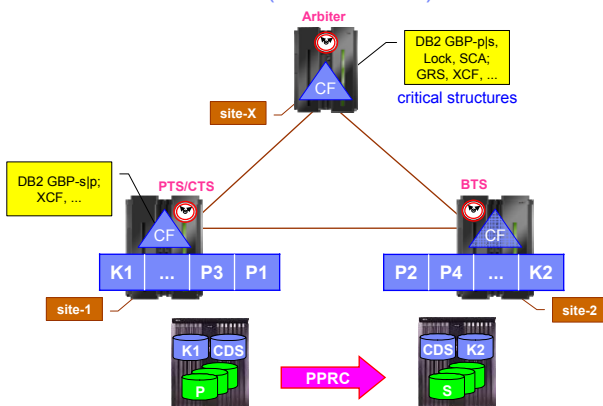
Arbiter

DB2 GBP-p|s, Lock, SCA; GRS, XCF, ...

CF

critical structures

site-X

DB2 GBP-s|p; XCF, ...

PTS/CTS

BTS

CF

CF

| K1 | ... | P3 | P1 |
|---|---|---|---|

| P2 | P4 | ... | K2 |
|---|---|---|---|

site-1

site-2

K1

CDS

P

PPRC

CDS

K2

S